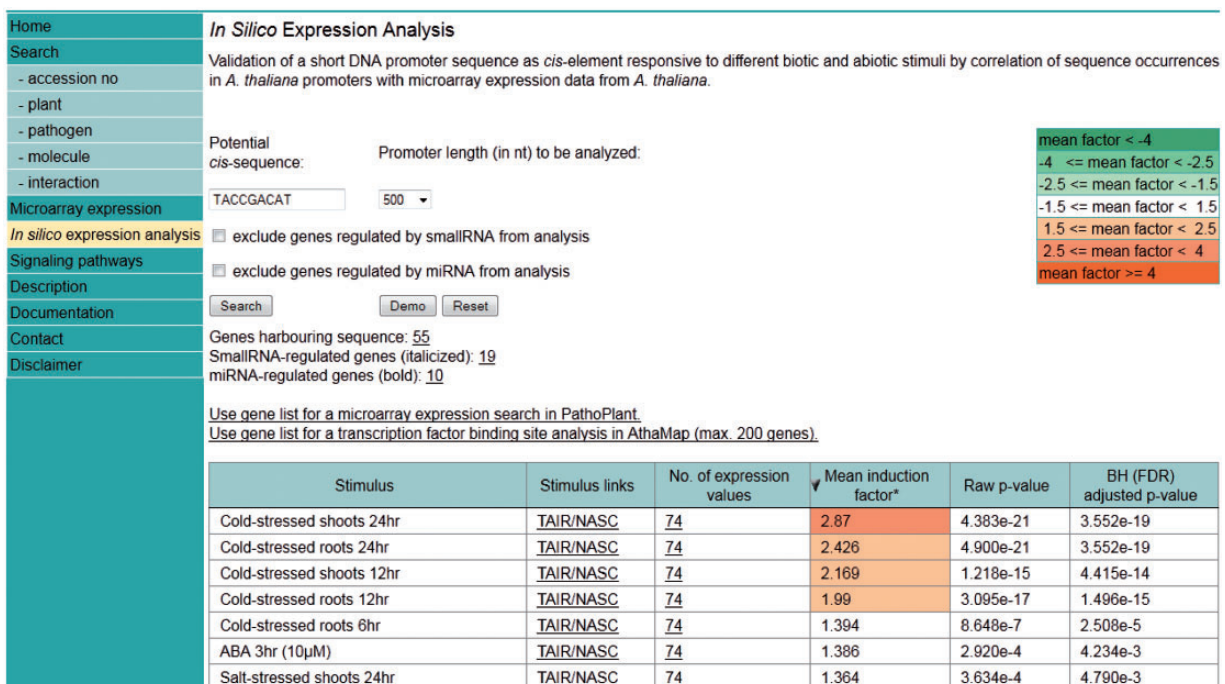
Home
Search
- accession no
- plant
- pathogen
- molecule
- interaction
Microarray expression
In silico expression analysis
Signaling pathways
Description
Documentation
Contact
Disclaimer

In Silico Expression Analysis

Validation of a short DNA promoter sequence as cis-element responsive to different biotic and abiotic stimuli by correlation of sequence occurrences in A. thaliana promoters with microarray expression data from A. thaliana.

Potential cis-sequence:

Promoter length (in nt) to be analyzed:

TACCGACAT

500

exclude genes regulated by smallRNA from analysis

exclude genes regulated by miRNA from analysis

Search

Demo

Reset

mean factor < -4
-4 <= mean factor < -2.5
-2.5 <= mean factor < -1.5
-1.5 <= mean factor < 1.5
1.5 <= mean factor < 2.5
2.5 <= mean factor < 4
mean factor >= 4

Genes harbouring sequence: 55
SmallRNA-regulated genes (italicized): 19
miRNA-regulated genes (bold): 10

Use gene list for a microarray expression search in PathoPlant.
Use gene list for a transcription factor binding site analysis in AthaMap (max. 200 genes).

| Stimulus | Stimulus links | No. of expression values | Mean induction factor* | Raw p-value | BH (FDR) adjusted p-value |
|---|---|---|---|---|---|
| Cold-stressed shoots 24hr | TAIR/NASC | 74 | 2.87 | 4.383e-21 | 3.552e-19 |
| Cold-stressed roots 24hr | TAIR/NASC | 74 | 2.426 | 4.900e-21 | 3.552e-19 |
| Cold-stressed shoots 12hr | TAIR/NASC | 74 | 2.169 | 1.218e-15 | 4.415e-14 |
| Cold-stressed roots 12hr | TAIR/NASC | 74 | 1.99 | 3.095e-17 | 1.496e-15 |
| Cold-stressed roots 6hr | TAIR/NASC | 74 | 1.394 | 8.648e-7 | 2.508e-5 |
| ABA 3hr (10µM) | TAIR/NASC | 74 | 1.386 | 2.920e-4 | 4.234e-3 |
| Salt-stressed shoots 24hr | TAIR/NASC | 74 | 1.364 | 3.634e-4 | 4.790e-3 |